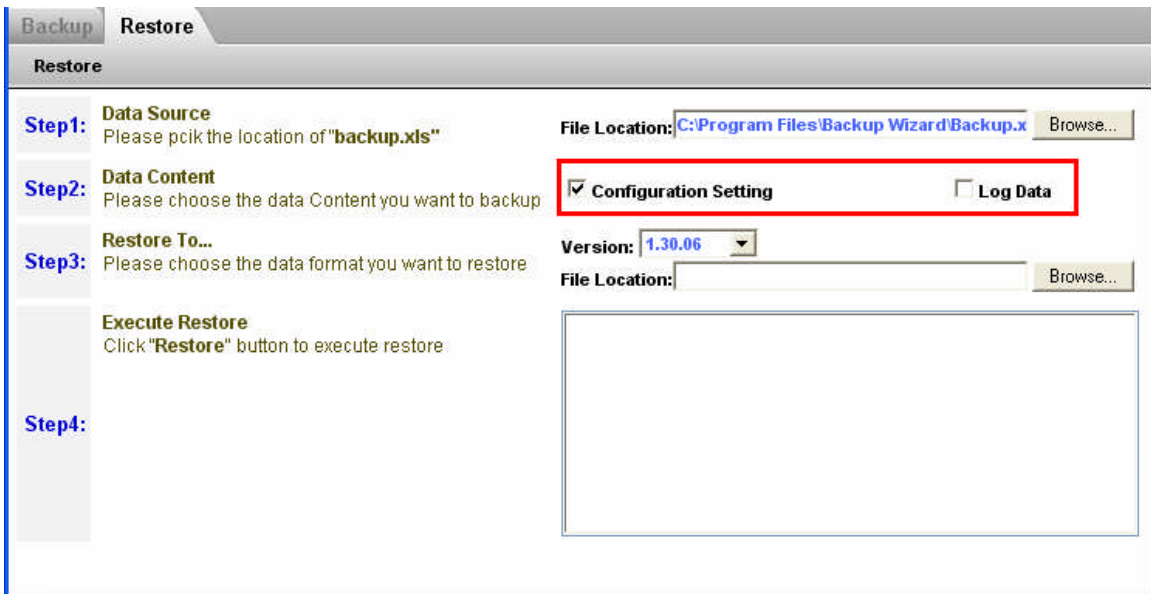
Backup Restore

Restore

Step1: Data Source
Please pcik the location of "backup.xls"

File Location: C:\Program Files\Backup Wizard\Backup.x Browse...

Step2: Data Content
Please choose the data Content you want to backup

☑ Configuration Setting ☐ Log Data

Step3: Restore To...
Please choose the data format you want to restore

Version: 1.30.06
File Location: Browse...

Step4: Execute Restore
Click "Restore" button to execute restore